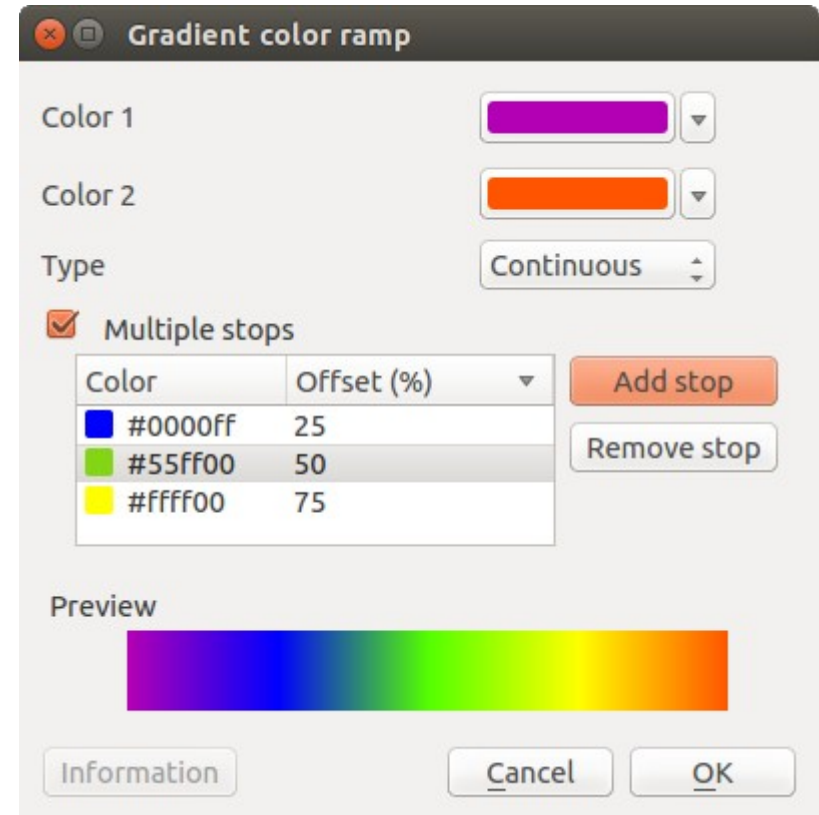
Gradient color ramp

Color 1

Color 2

Type Continuous

Multiple stops

| Color | Offset (%) |
|---|---|
| #0000ff | 25 |
| #55ff00 | 50 |
| #ffff00 | 75 |

Add stop

Remove stop

Preview

Information

Cancel

OK